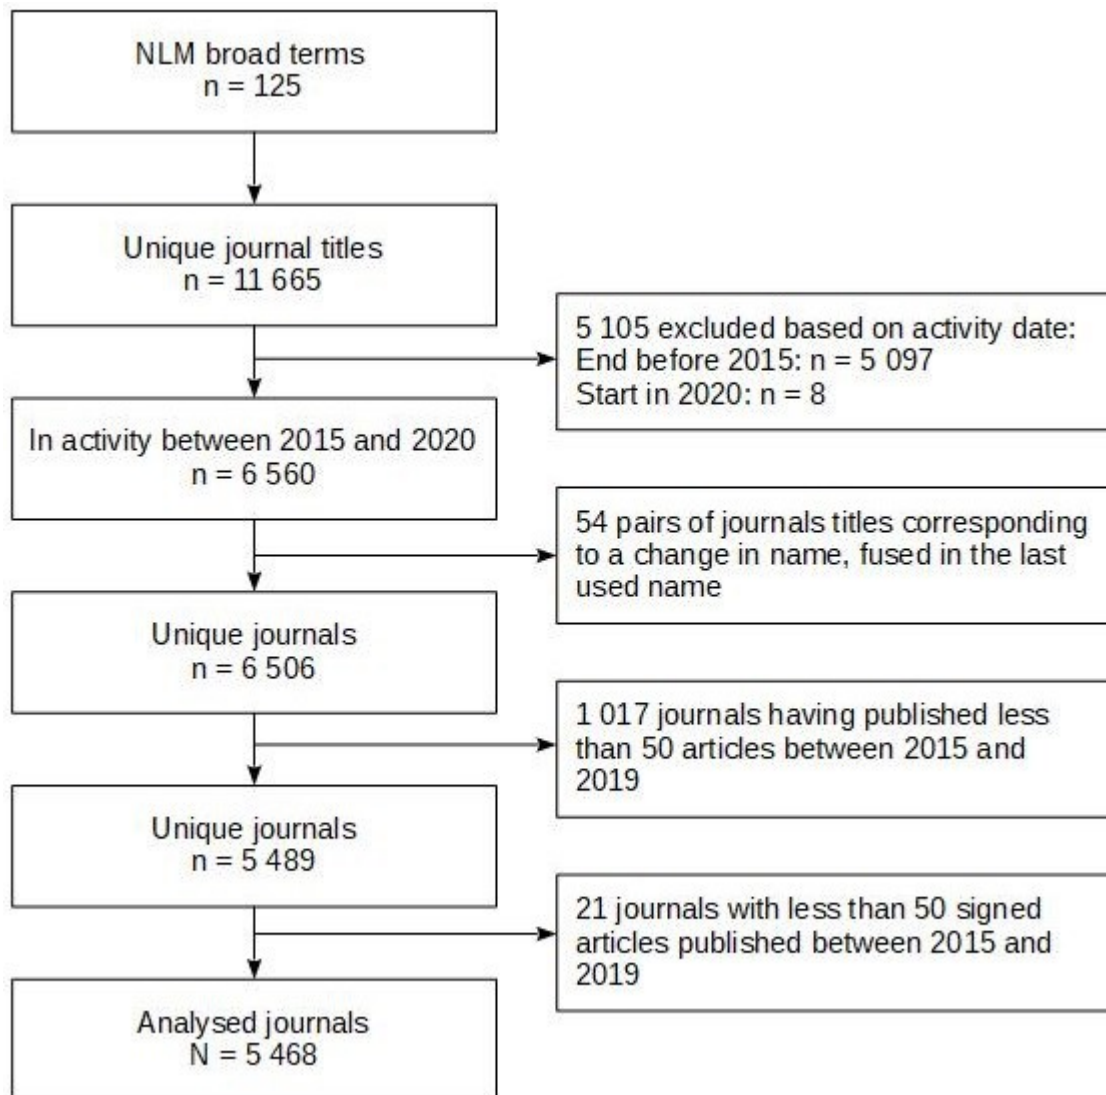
NLM broad terms
n = 125

Unique journal titles
n = 11 665

5 105 excluded based on activity date:
End before 2015: n = 5 097
Start in 2020: n = 8

In activity between 2015 and 2020
n = 6 560

54 pairs of journals titles corresponding to a change in name, fused in the last used name

Unique journals
n = 6 506

1 017 journals having published less than 50 articles between 2015 and 2019

Unique journals
n = 5 489

21 journals with less than 50 signed articles published between 2015 and 2019

Analysed journals
N = 5 468